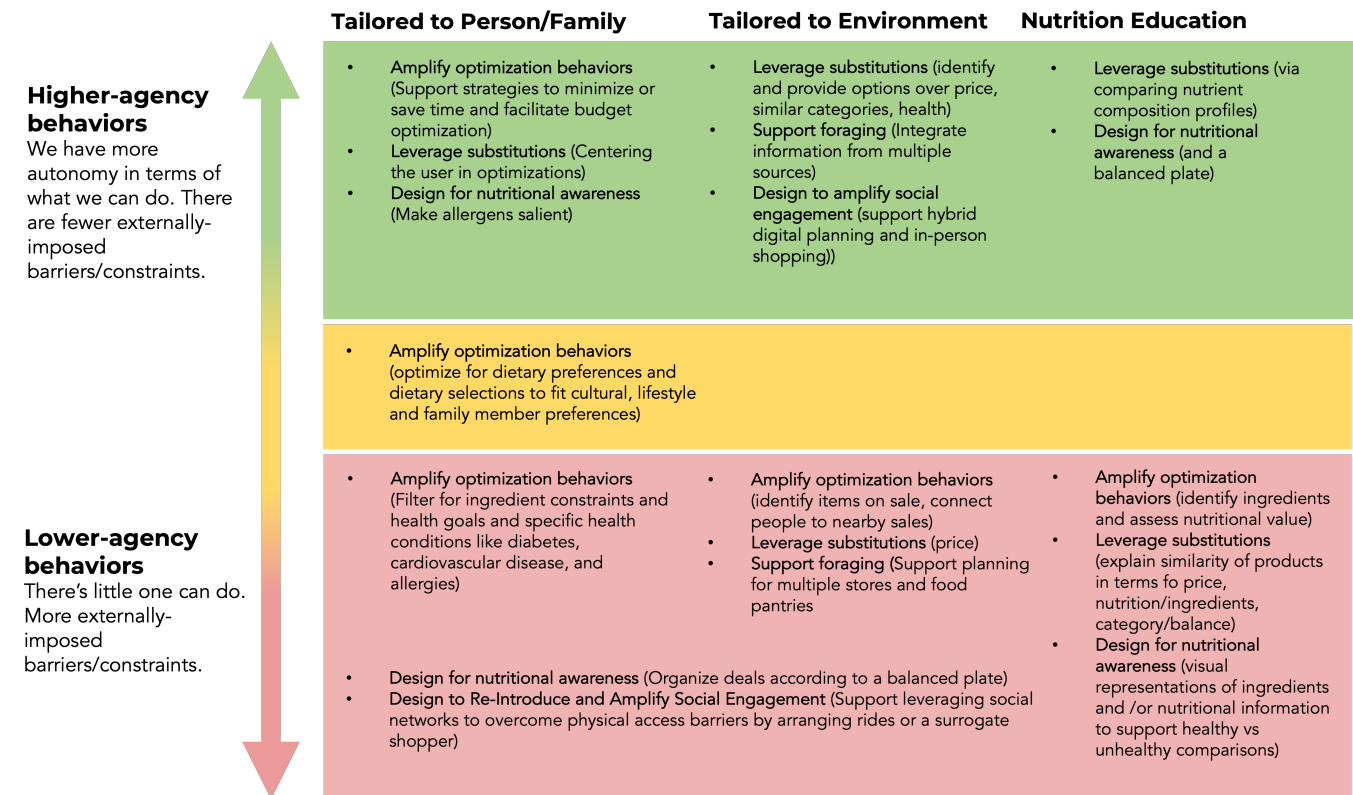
**Higher-agency behaviors**
We have more autonomy in terms of what we can do. There are fewer externally-imposed barriers/constraints.

**Lower-agency behaviors**
There's little one can do. More externally-imposed barriers/constraints.

| Tailored to Person/Family | Tailored to Environment | Nutrition Education |
|---|---|---|
| • Amplify optimization behaviors (Support strategies to minimize or save time and facilitate budget optimization) • Leverage substitutions (Centering the user in optimizations) • Design for nutritional awareness (Make allergens salient) | • Leverage substitutions (identify and provide options over price, similar categories, health) • Support foraging (Integrate information from multiple sources) • Design to amplify social engagement (support hybrid digital planning and in-person shopping)) | • Leverage substitutions (via comparing nutrient composition profiles) • Design for nutritional awareness (and a balanced plate) |
| • Amplify optimization behaviors (optimize for dietary preferences and dietary selections to fit cultural, lifestyle and family member preferences) | | |
| • Amplify optimization behaviors (Filter for ingredient constraints and health goals and specific health conditions like diabetes, cardiovascular disease, and allergies) | • Amplify optimization behaviors (identify items on sale, connect people to nearby sales) • Leverage substitutions (price) • Support foraging (Support planning for multiple stores and food pantries) | • Amplify optimization behaviors (identify ingredients and assess nutritional value) • Leverage substitutions (explain similarity of products in terms fo price, nutrition/ingredients, category/balance) • Design for nutritional awareness (visual representations of ingredients and /or nutritional information to support healthy vs unhealthy comparisons) |

• Design for nutritional awareness (Organize deals according to a balanced plate)
• Design to Re-Introduce and Amplify Social Engagement (Support leveraging social networks to overcome physical access barriers by arranging rides or a surrogate shopper)